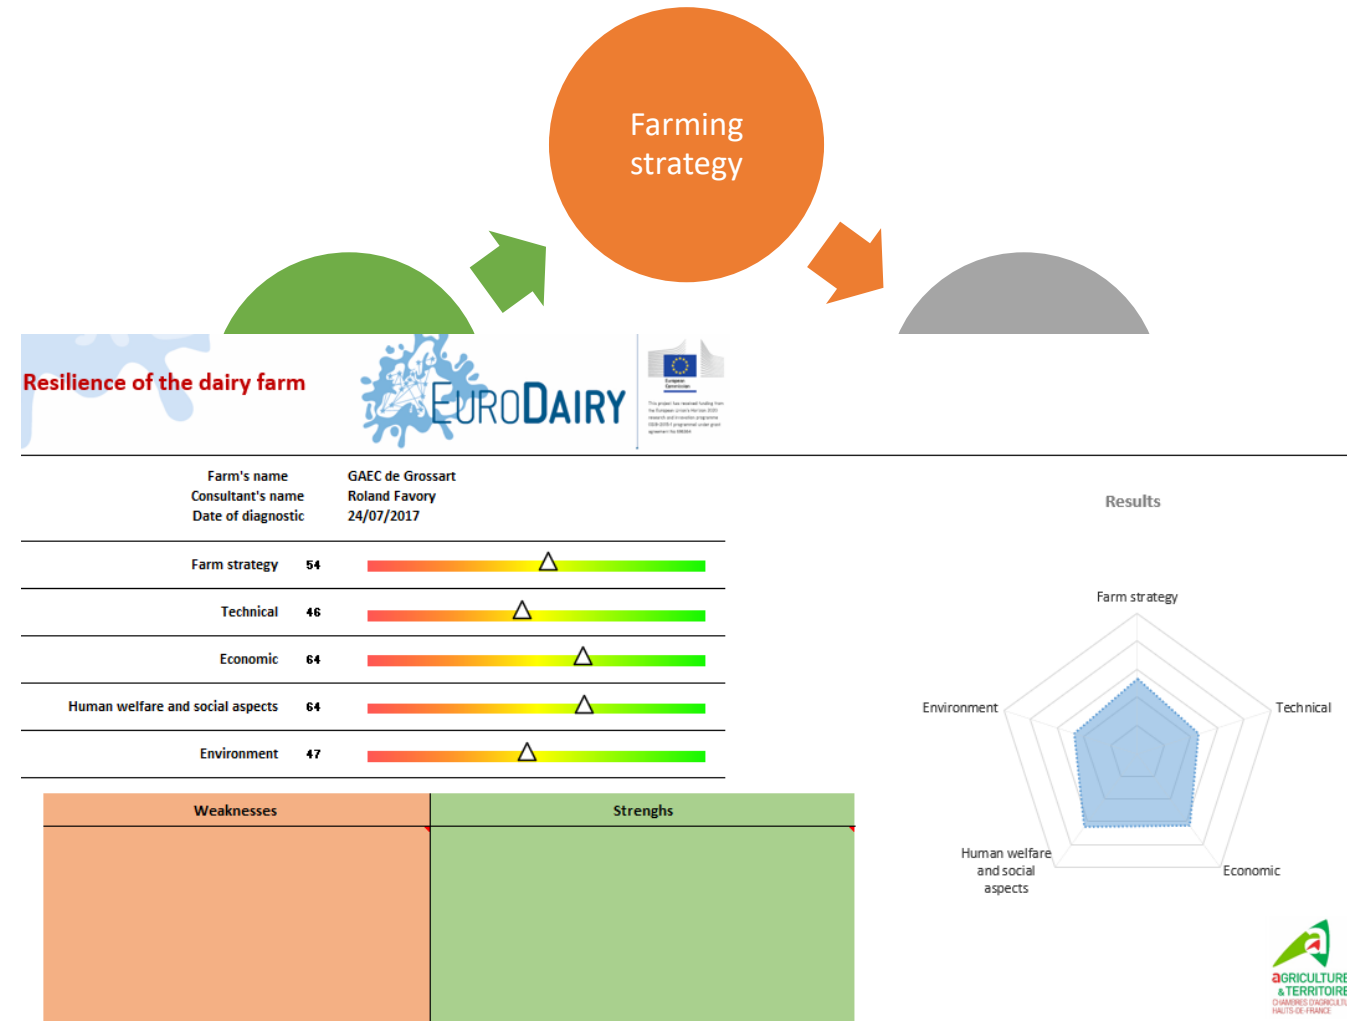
Farming strategy

Resilience of the dairy farm

EURODAIRY

European Commission

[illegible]

| Farm's name | GAEC de Grossart |
|---|---|
| Consultant's name | Roland Favory |
| Date of diagnostic | 24/07/2017 |

| | |
|---|---|
| Farm strategy | 54 |
| Technical | 46 |
| Economic | 64 |
| Human welfare and social aspects | 64 |
| Environment | 47 |

| Weaknesses | Strenghs |
|---|---|
| | |

Results

Farm strategy

Technical

Economic

Human welfare and social aspects

Environment

aGRICULTURE & TERRITOIRE
CHAMBRES D'AGRICULTU
HAUTS-DE-FRANCE